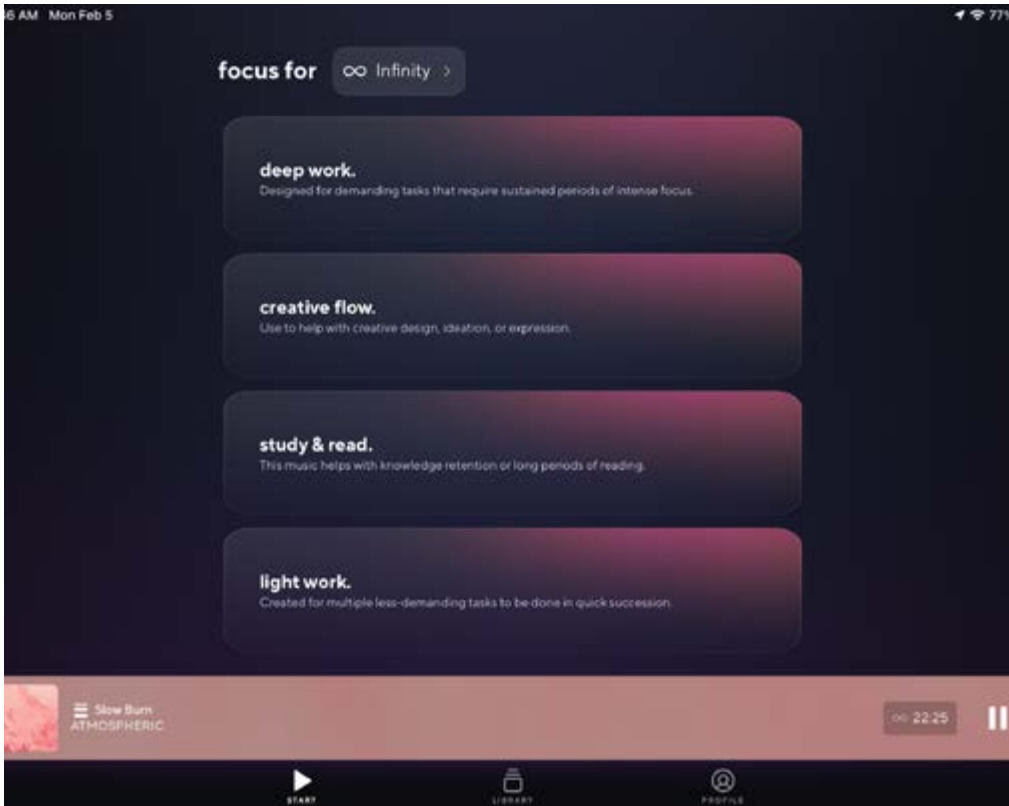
6 AM Mon Feb 5

77%

focus for ∞ Infinity >

deep work.
Designed for demanding tasks that require sustained periods of intense focus.

creative flow.
Use to help with creative design, ideation, or expression.

study & read.
This music helps with knowledge retention or long periods of reading.

light work.
Created for multiple less-demanding tasks to be done in quick succession.

Slow Burn
ATMOSPHERIC

∞ 22:25

START

LIBRARY

PROFILE